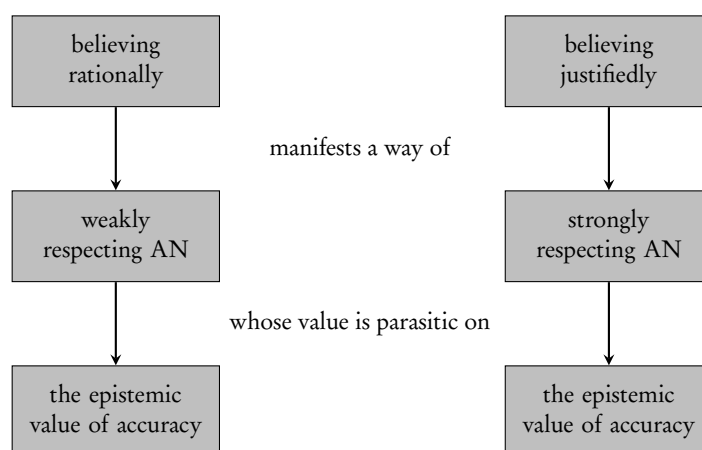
believing rationally

believing justifiedly

manifests a way of

weakly respecting AN

strongly respecting AN

whose value is parasitic on

the epistemic value of accuracy

the epistemic value of accuracy